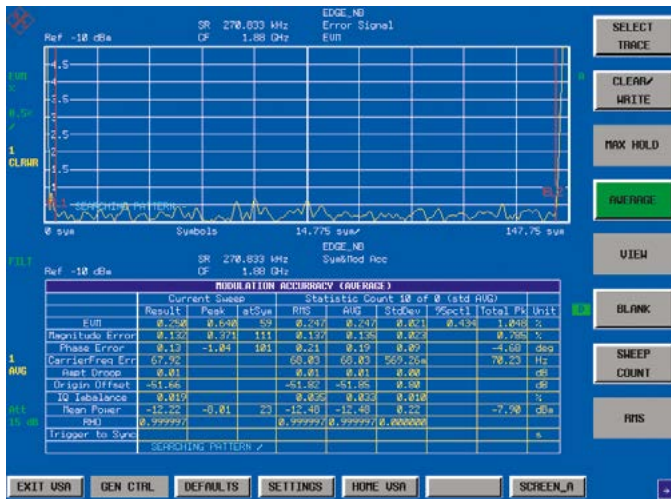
Ref -10 dBm

SR 270.833 kHz
CF 1.88 GHz

EDGE_NB
Error Signal
EVM

EVM
%
0.5%
/

1
CLRWR

4.5
3.5
2.5
1.5

SEARCHING PATTERN

0 sym
Symbols
14.775 sym/
147.75 sym

FILT

Ref -10 dBm

SR 270.833 kHz
CF 1.88 GHz

EDGE_NB
Sym&Mod Acc

1
AVG

Att
15 dB

MODULATION ACCURACY (AVERAGE)

| | Current Sweep | | | Statistic Count 10 of 0 (std AVG) | | | | | |
|---|---|---|---|---|---|---|---|---|---|
| | Result | Peak | atSym | RMS | AVG | StdDev | 95pctl | Total Pk | Unit |
| EVM | 0.250 | 0.640 | 59 | 0.247 | 0.247 | 0.021 | 0.434 | 1.048 | % |
| Magnitude Error | 0.132 | 0.371 | 111 | 0.127 | 0.126 | 0.023 | | 0.706 | % |
| Phase Error | 0.13 | -1.04 | 101 | 0.21 | 0.19 | 0.09 | | -4.68 | deg |
| CarrierFreq Err | 67.92 | | | 68.03 | 68.03 | 569.26m | | 70.23 | Hz |
| Ampt Droop | 0.01 | | | 0.01 | 0.01 | 0.00 | | | dB |
| Origin Offset | -51.66 | | | -51.82 | -51.85 | 0.90 | | | dB |
| IQ Imbalance | 0.019 | | | 0.035 | 0.033 | 0.010 | | | % |
| Mean Power | -12.22 | -8.01 | 23 | -12.48 | -12.48 | 0.22 | | -7.50 | dBm |
| RHO | 0.999997 | | | 0.999997 | 0.999997 | 0.000000 | | | |
| Trigger to Sync | | | | | | | | | s |

SEARCHING PATTERN /

SELECT TRACE
CLEAR/ WRITE
MAX HOLD
AVERAGE
VIEW
BLANK
SWEEP COUNT
RMS

EXIT VSA
GEN CTRL
DEFAULTS
SETTINGS
HOME VSA
SCREEN_A